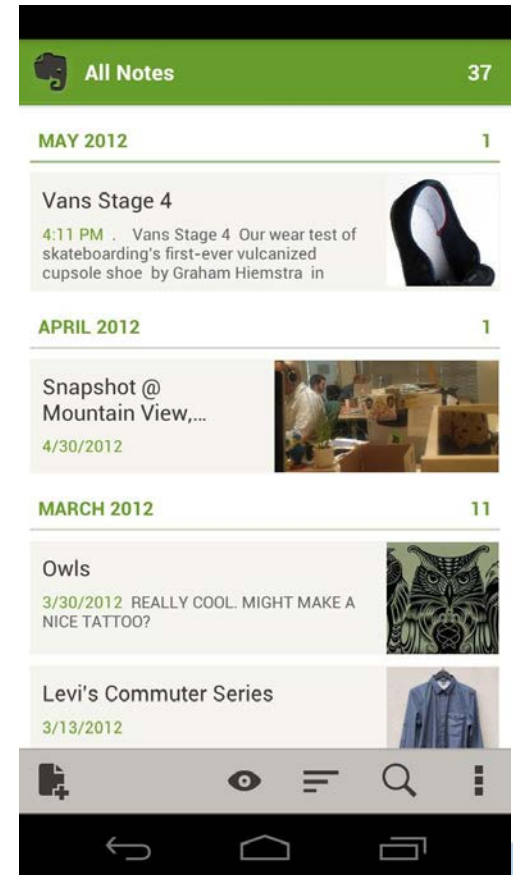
All Notes 37

MAY 2012 1

Vans Stage 4

4:11 PM . Vans Stage 4 Our wear test of skateboarding's first-ever vulcanized cupsole shoe by Graham Hiemstra in

APRIL 2012 1

Snapshot @ Mountain View,...

4/30/2012

MARCH 2012 11

Owls

3/30/2012 REALLY COOL. MIGHT MAKE A NICE TATTOO?

Levi's Commuter Series

3/13/2012